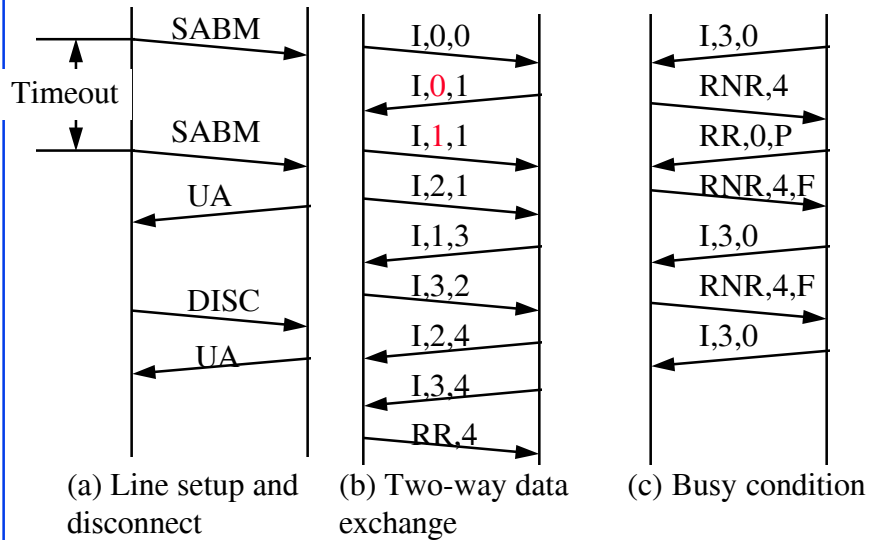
SABM
Timeout
SABM
UA
DISC
UA

I,0,0
I,0,1
I,1,1
I,2,1
I,1,3
I,3,2
I,2,4
I,3,4
RR,4

I,3,0
RNR,4
RR,0,P
RNR,4,F
I,3,0
RNR,4,F
I,3,0

(a) Line setup and disconnect

(b) Two-way data exchange

(c) Busy condition